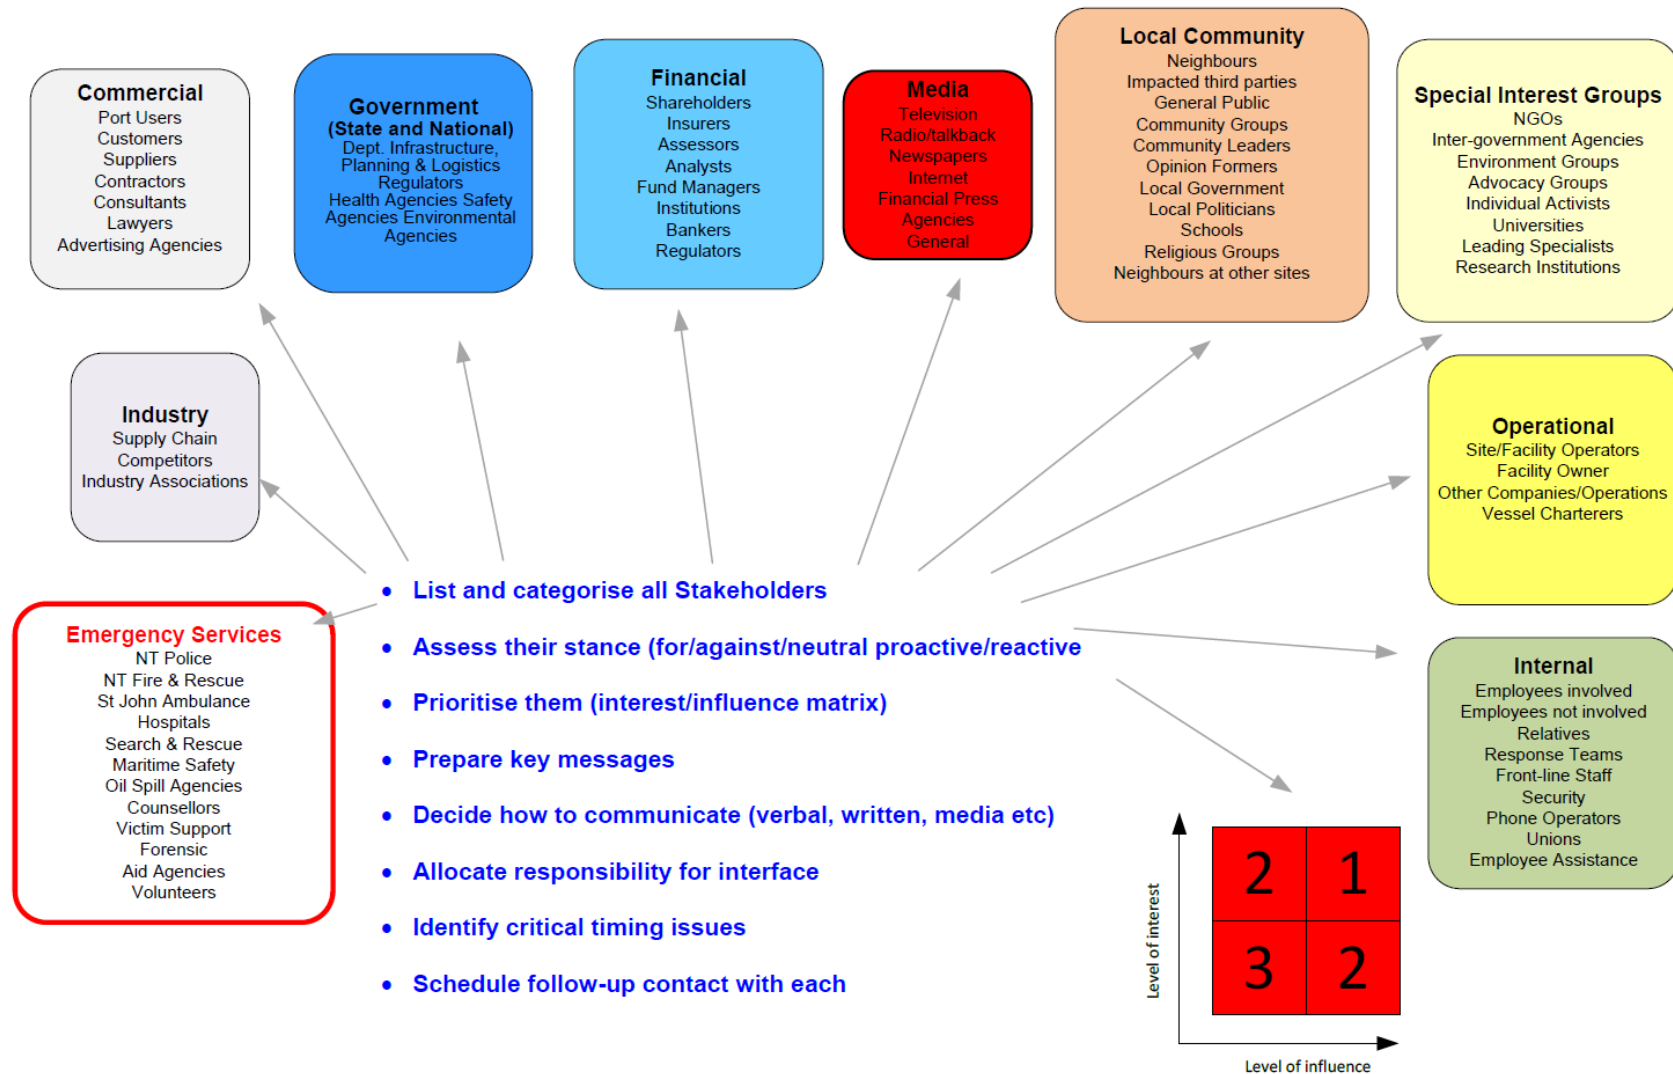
Commercial
Port Users
Customers
Suppliers
Contractors
Consultants
Lawyers
Advertising Agencies

Government (State and National)
Dept. Infrastructure, Planning & Logistics
Regulators
Health Agencies Safety Agencies Environmental Agencies

Financial
Shareholders
Insurers
Assessors
Analysts
Fund Managers
Institutions
Bankers
Regulators

Media
Television
Radio/talkback
Newspapers
Internet
Financial Press
Agencies
General

Local Community
Neighbours
Impacted third parties
General Public
Community Groups
Community Leaders
Opinion Formers
Local Government
Local Politicians
Schools
Religious Groups
Neighbours at other sites

Special Interest Groups
NGOs
Inter-government Agencies
Environment Groups
Advocacy Groups
Individual Activists
Universities
Leading Specialists
Research Institutions

Industry
Supply Chain
Competitors
Industry Associations

Operational
Site/Facility Operators
Facility Owner
Other Companies/Operations
Vessel Charterers

Emergency Services
NT Police
NT Fire & Rescue
St John Ambulance
Hospitals
Search & Rescue
Maritime Safety
Oil Spill Agencies
Counsellors
Victim Support
Forensic
Aid Agencies
Volunteers

• List and categorise all Stakeholders
• Assess their stance (for/against/neutral proactive/reactive
• Prioritise them (interest/influence matrix)
• Prepare key messages
• Decide how to communicate (verbal, written, media etc)
• Allocate responsibility for interface
• Identify critical timing issues
• Schedule follow-up contact with each

Internal
Employees involved
Employees not involved
Relatives
Response Teams
Front-line Staff
Security
Phone Operators
Unions
Employee Assistance

| 2 | 1 |
|---|---|
| 3 | 2 |

Level of interest
Level of influence